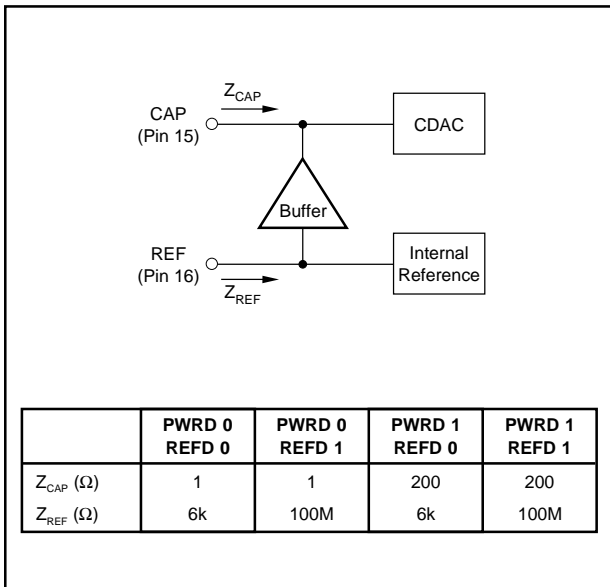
$Z_{CAP}$

CAP (Pin 15)

CDAC

Buffer

REF (Pin 16)

$Z_{REF}$

Internal Reference

| | PWRD 0 REFD 0 | PWRD 0 REFD 1 | PWRD 1 REFD 0 | PWRD 1 REFD 1 |
|---|---|---|---|---|
| $Z_{CAP}$ ($\Omega$) | 1 | 1 | 200 | 200 |
| $Z_{REF}$ ($\Omega$) | 6k | 100M | 6k | 100M |